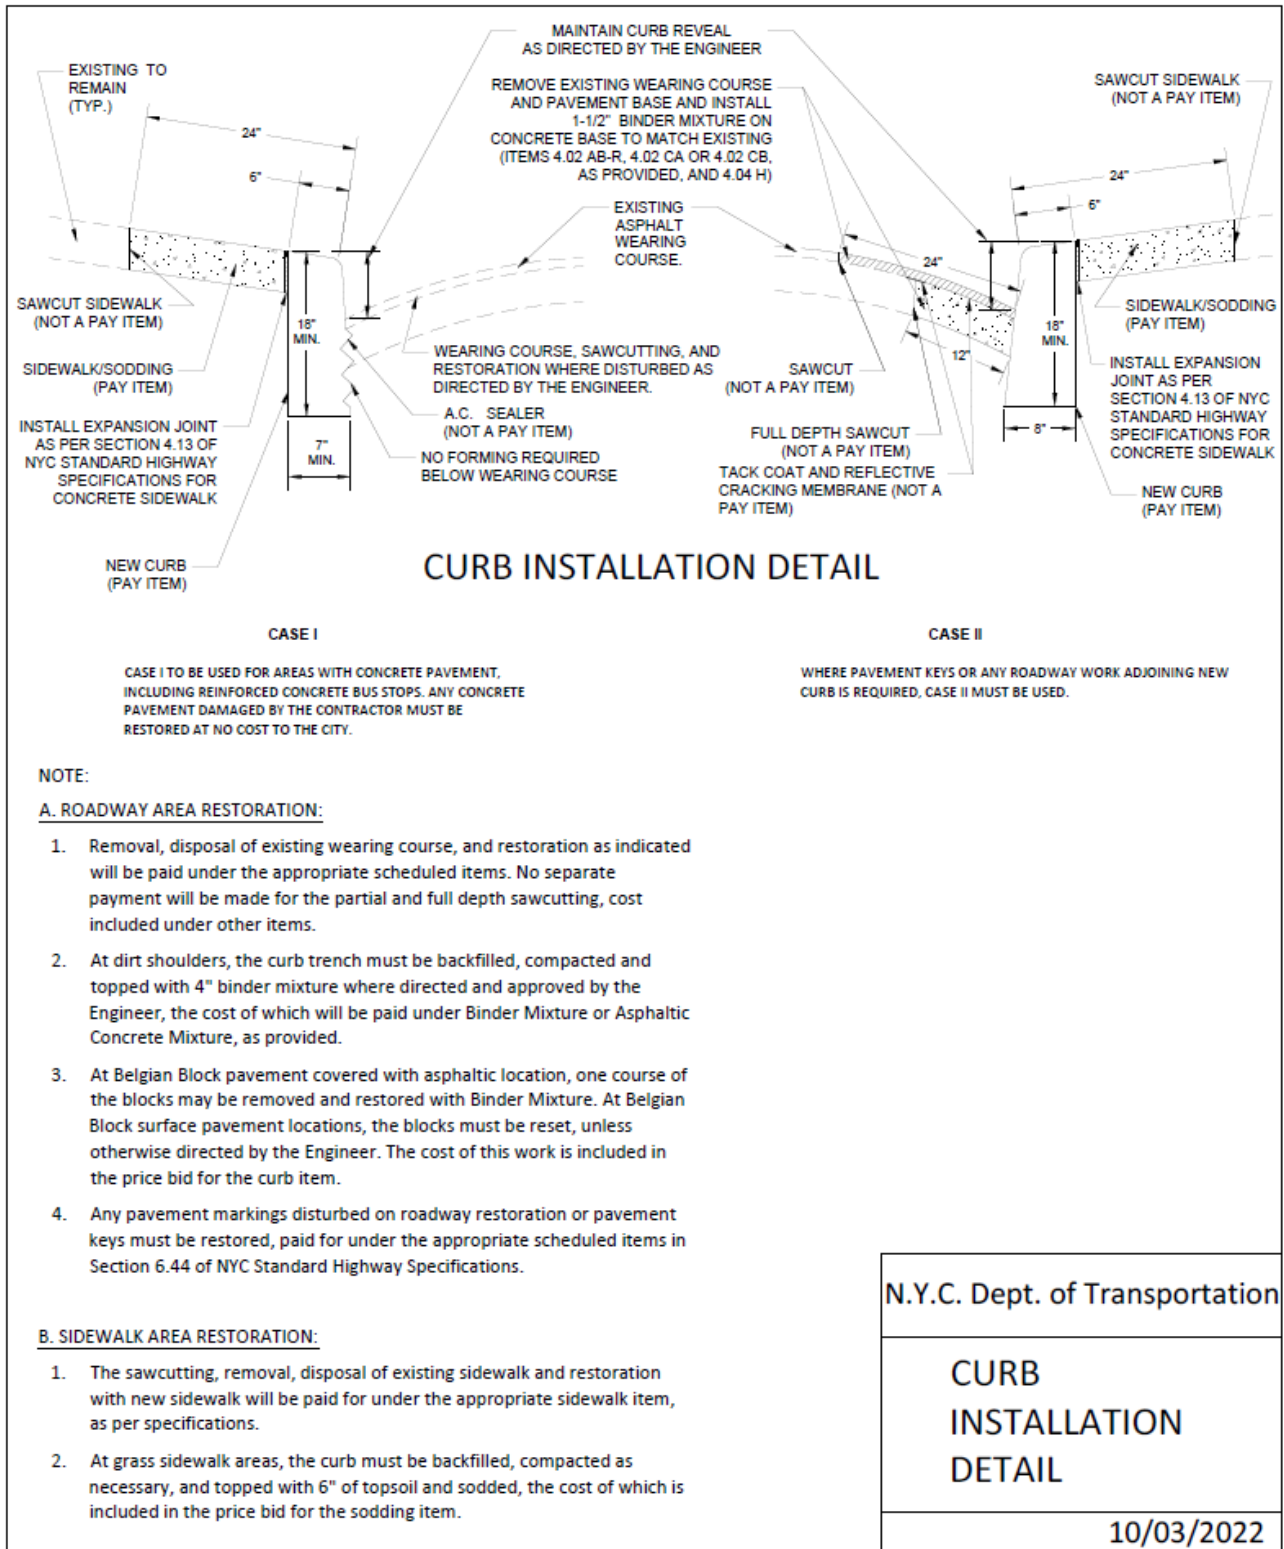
MAINTAIN CURB REVEAL AS DIRECTED BY THE ENGINEER

EXISTING TO REMAIN (TYP.)

REMOVE EXISTING WEARING COURSE AND PAVEMENT BASE AND INSTALL 1-1/2" BINDER MIXTURE ON CONCRETE BASE TO MATCH EXISTING (ITEMS 4.02 AB-R, 4.02 CA OR 4.02 CB, AS PROVIDED, AND 4.04 H)

SAWCUT SIDEWALK (NOT A PAY ITEM)

24"

6"

EXISTING ASPHALT WEARING COURSE.

24"

6"

24"

SAWCUT SIDEWALK (NOT A PAY ITEM)

18" MIN.

SIDEWALK/SODDING (PAY ITEM)

18" MIN.

WEARING COURSE, SAWCUTTING, AND RESTORATION WHERE DISTURBED AS DIRECTED BY THE ENGINEER.

SAWCUT (NOT A PAY ITEM)

12"

SIDEWALK/SODDING (PAY ITEM)

INSTALL EXPANSION JOINT AS PER SECTION 4.13 OF NYC STANDARD HIGHWAY SPECIFICATIONS FOR CONCRETE SIDEWALK

A.C. SEALER (NOT A PAY ITEM)

FULL DEPTH SAWCUT (NOT A PAY ITEM)

8"

INSTALL EXPANSION JOINT AS PER SECTION 4.13 OF NYC STANDARD HIGHWAY SPECIFICATIONS FOR CONCRETE SIDEWALK

7" MIN.

NO FORMING REQUIRED BELOW WEARING COURSE

TACK COAT AND REFLECTIVE CRACKING MEMBRANE (NOT A PAY ITEM)

NEW CURB (PAY ITEM)

NEW CURB (PAY ITEM)

CURB INSTALLATION DETAIL

CASE I

CASE I TO BE USED FOR AREAS WITH CONCRETE PAVEMENT, INCLUDING REINFORCED CONCRETE BUS STOPS. ANY CONCRETE PAVEMENT DAMAGED BY THE CONTRACTOR MUST BE RESTORED AT NO COST TO THE CITY.

CASE II

WHERE PAVEMENT KEYS OR ANY ROADWAY WORK ADJOINING NEW CURB IS REQUIRED, CASE II MUST BE USED.

NOTE:

A. ROADWAY AREA RESTORATION:

1. Removal, disposal of existing wearing course, and restoration as indicated will be paid under the appropriate scheduled items. No separate payment will be made for the partial and full depth sawcutting, cost included under other items.

2. At dirt shoulders, the curb trench must be backfilled, compacted and topped with 4" binder mixture where directed and approved by the Engineer, the cost of which will be paid under Binder Mixture or Asphaltic Concrete Mixture, as provided.

3. At Belgian Block pavement covered with asphaltic location, one course of the blocks may be removed and restored with Binder Mixture. At Belgian Block surface pavement locations, the blocks must be reset, unless otherwise directed by the Engineer. The cost of this work is included in the price bid for the curb item.

4. Any pavement markings disturbed on roadway restoration or pavement keys must be restored, paid for under the appropriate scheduled items in Section 6.44 of NYC Standard Highway Specifications.

B. SIDEWALK AREA RESTORATION:

1. The sawcutting, removal, disposal of existing sidewalk and restoration with new sidewalk will be paid for under the appropriate sidewalk item, as per specifications.

2. At grass sidewalk areas, the curb must be backfilled, compacted as necessary, and topped with 6" of topsoil and sodded, the cost of which is included in the price bid for the sodding item.

N.Y.C. Dept. of Transportation

CURB INSTALLATION DETAIL

10/03/2022